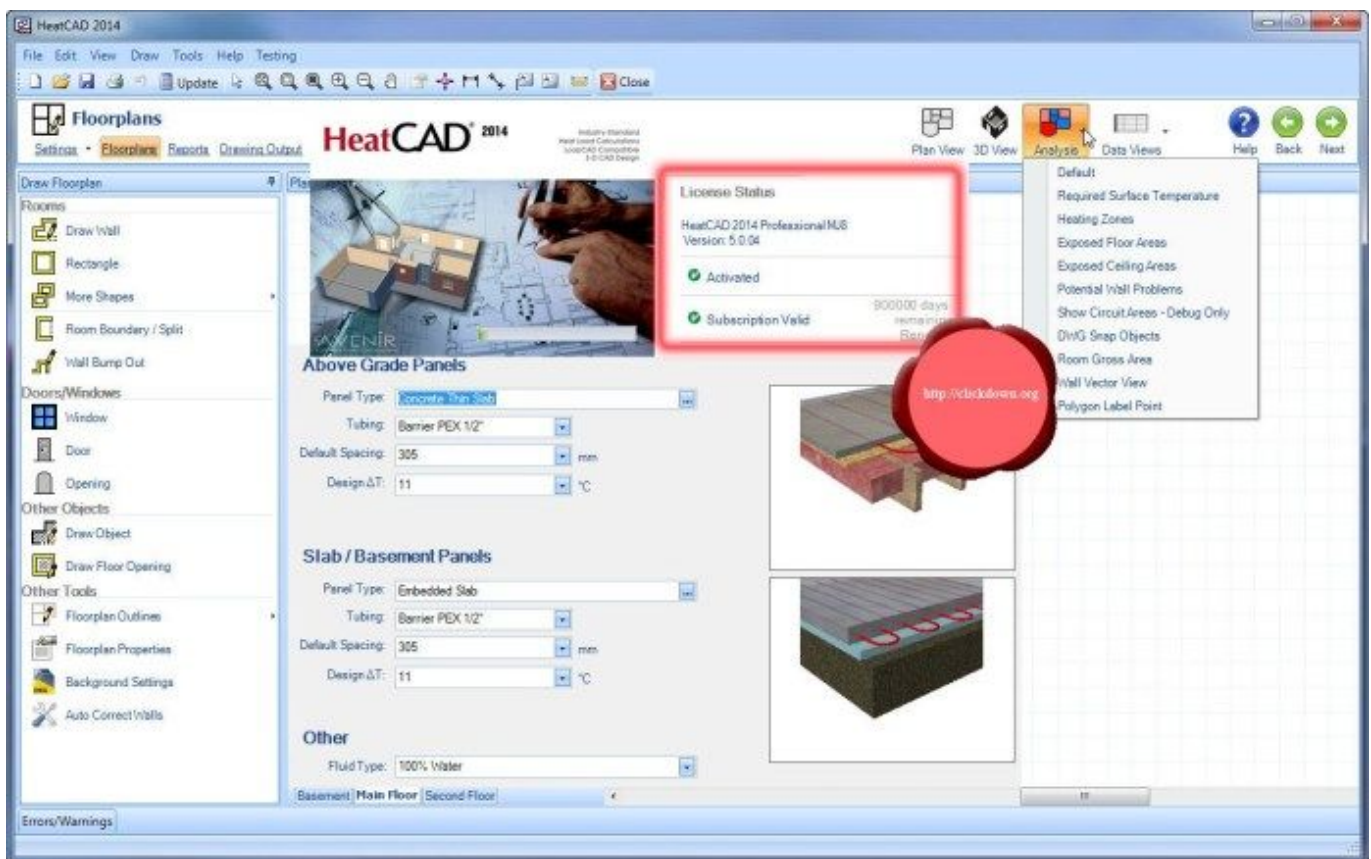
HeatCAD 2014

File Edit View Draw Tools Help Testing

Update Close

Floorplans

Settings • Floorplans Reports Drawing Output

HeatCAD® 2014

Industry Standard Heat Load Calculations LoopCAD Compatible 2-D CAD Design

Plan View 3D View Analysis Data Views Help Back Next

Draw Floorplan

Rooms

Draw Wall

Rectangle

More Shapes

Room Boundary / Split

Wall Bump Out

Doors/Windows

Window

Door

Opening

Other Objects

Draw Object

Draw Floor Opening

Other Tools

Floorplan Outlines

Floorplan Properties

Background Settings

Auto Correct Walls

AVENIR

License Status

HeatCAD 2014 Professional MJS
Version: 5.0.04

Activated

Subscription Valid

900000 days remaining

Default

Required Surface Temperature

Heating Zones

Exposed Floor Areas

Exposed Ceiling Areas

Potential Wall Problems

Show Circuit Areas - Debug Only

DWG Snap Objects

Room Gross Area

Wall Vector View

Polygon Label Point

http://clicktown.org

Above Grade Panels

Panel Type: Concrete Thin Slab

Tubing: Barrier PEX 1/2"

Default Spacing: 305 mm

Design ΔT: 11 °C

Slab / Basement Panels

Panel Type: Embedded Slab

Tubing: Barrier PEX 1/2"

Default Spacing: 305 mm

Design ΔT: 11 °C

Other

Fluid Type: 100% Water

Basement Main Floor Second Floor

Errors/Warnings